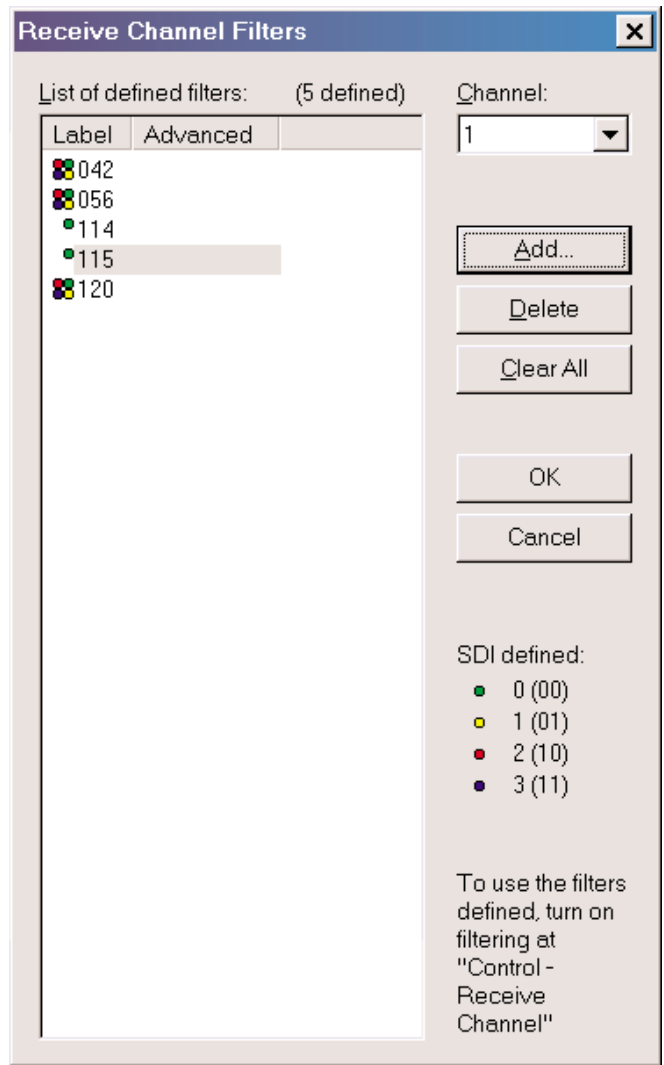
Receive Channel Filters

List of defined filters: (5 defined)

| Label | Advanced |
|---|---|
| 042 | |
| 056 | |
| 114 | |
| 115 | |
| 120 | |

Channel:
1

Add...
Delete
Clear All

OK
Cancel

SDI defined:
0 (00)
1 (01)
2 (10)
3 (11)

To use the filters defined, turn on filtering at "Control - Receive Channel"